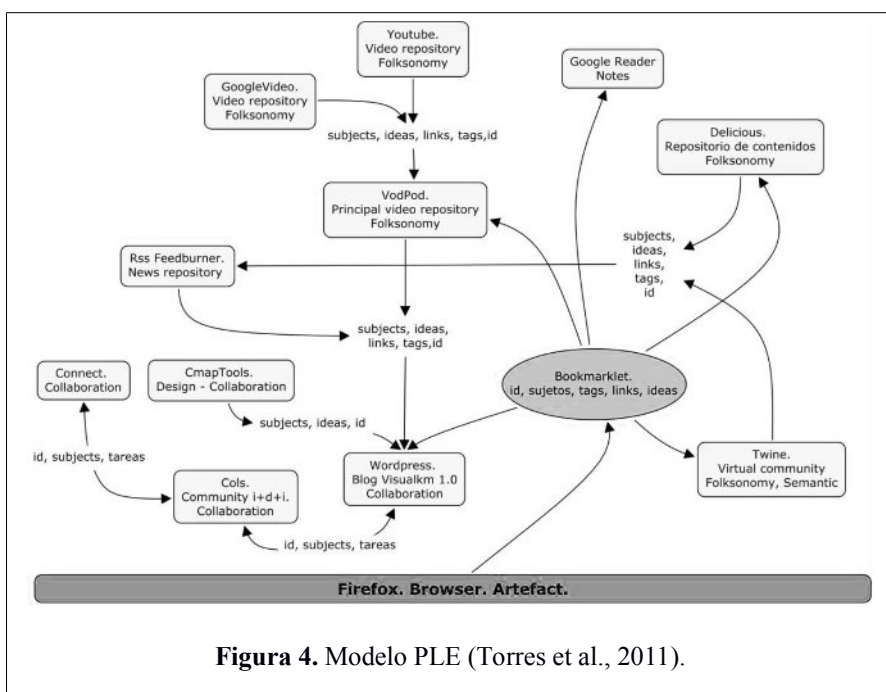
Youtube.
Video repository
Folksonomy

GoogleVideo.
Video repository
Folksonomy

subjects, ideas, links, tags,id

Google Reader
Notes

Delicious.
Repositorio de contenidos
Folksonomy

VodPod.
Principal video repository
Folksonomy

subjects,
ideas,
links,
tags,
id

Rss Feedburner.
News repository

subjects, ideas,
links, tags,id

Connect.
Collaboration

CmapTools.
Design - Collaboration

Bookmarklet.
id, sujetos, tags, links, ideas

subjects, ideas, id

id, subjects, tareas

Cols.
Community i+d+i.
Collaboration

Wordpress.
Blog Visualkm 1.0
Collaboration

Twine.
Virtual community
Folksonomy, Semantic

id, subjects, tareas

Firefox. Browser. Artefact.

**Figura 4.** Modelo PLE (Torres et al., 2011).